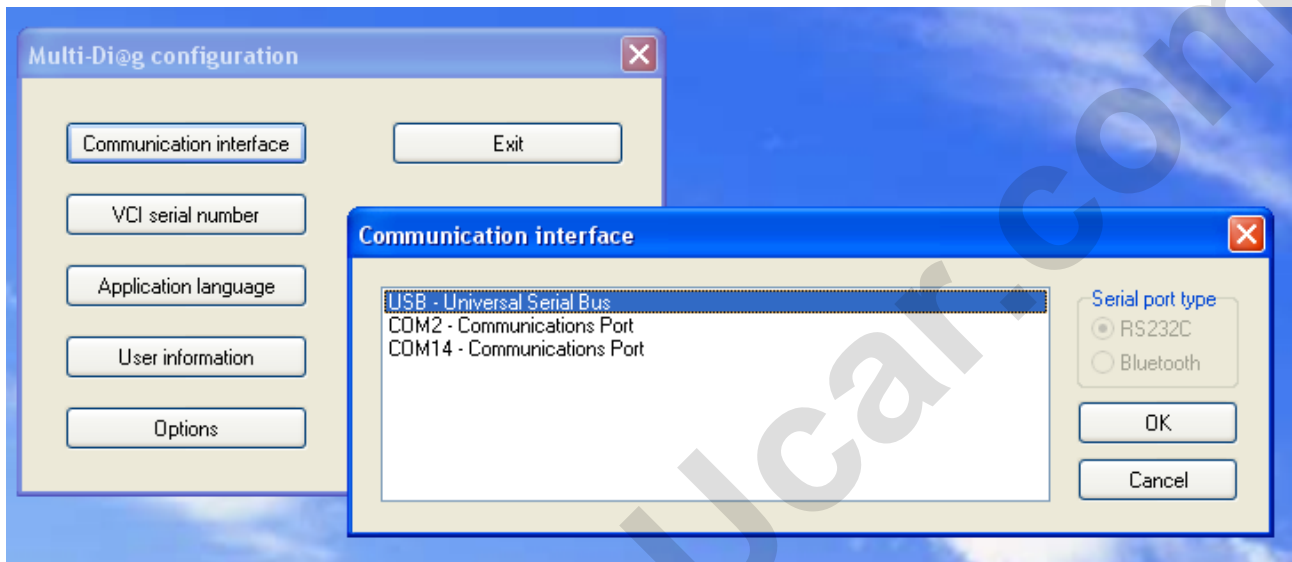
Multi-Di@g configuration

Communication interface

Exit

VCI serial number

Application language

User information

Options

Communication interface

USB - Universal Serial Bus
COM2 - Communications Port
COM14 - Communications Port

Serial port type
RS232C
Bluetooth

OK

Cancel

ucar.com